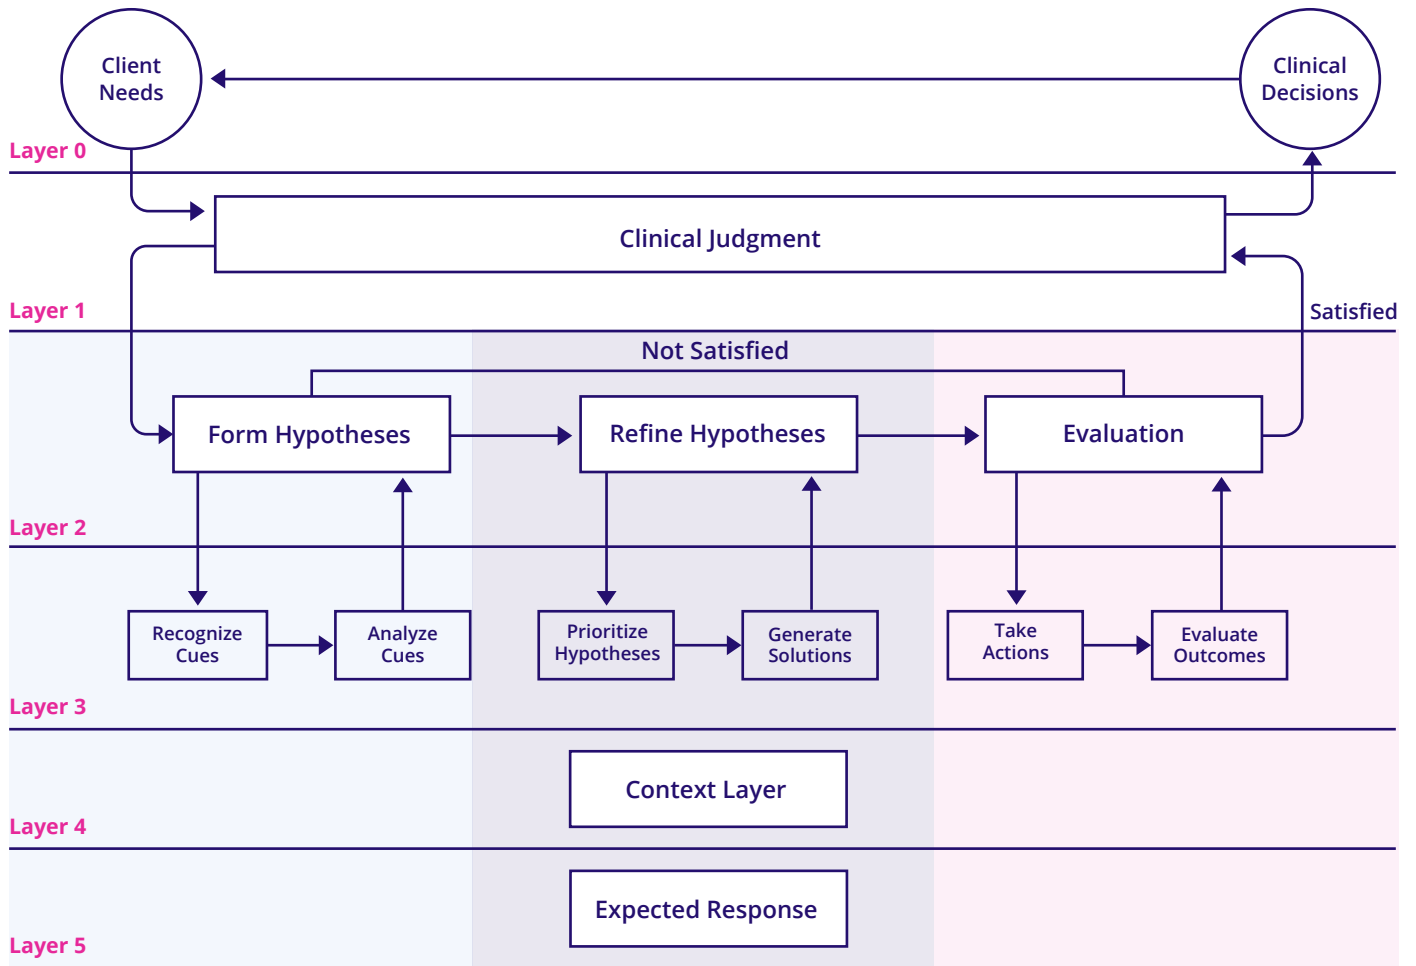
Client Needs

Clinical Decisions

Layer 0

Clinical Judgment

Layer 1

Satisfied

Not Satisfied

Form Hypotheses

Refine Hypotheses

Evaluation

Layer 2

Recognize Cues

Analyze Cues

Prioritize Hypotheses

Generate Solutions

Take Actions

Evaluate Outcomes

Layer 3

Context Layer

Layer 4

Expected Response

Layer 5